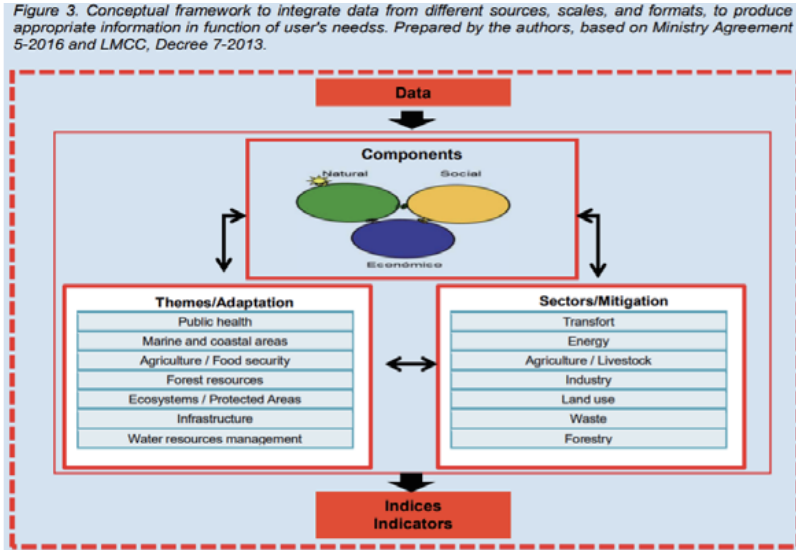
Figure 3. Conceptual framework to integrate data from different sources, scales, and formats, to produce appropriate information in function of user's needss. Prepared by the authors, based on Ministry Agreement 5-2016 and LMCC, Decree 7-2013.

Data

Components

Natural

Social

Económico

Themes/Adaptation

Public health

Marine and coastal areas

Agriculture / Food security

Forest resources

Ecosystems / Protected Areas

Infrastructure

Water resources management

Sectors/Mitigation

Transfort

Energy

Agriculture / Livestock

Industry

Land use

Waste

Forestry

Indices
Indicators